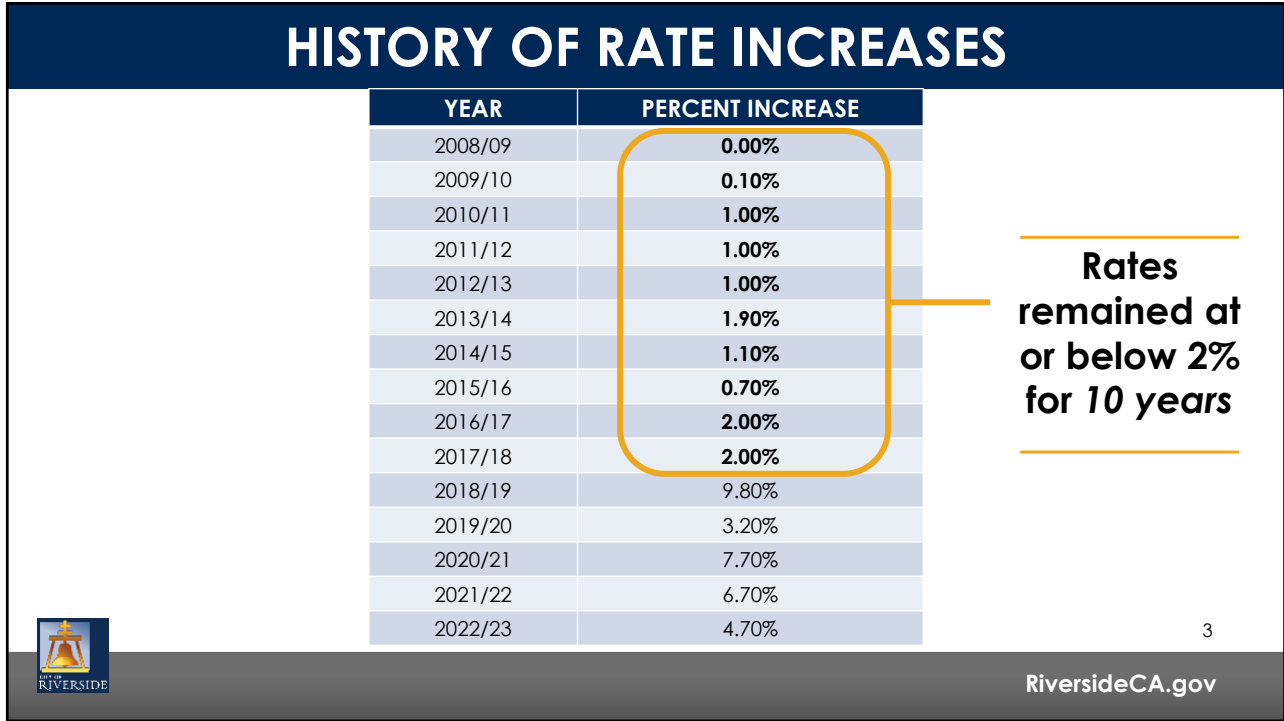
HISTORY OF RATE INCREASES

| YEAR | PERCENT INCREASE |
|---|---|
| 2008/09 | 0.00% |
| 2009/10 | 0.10% |
| 2010/11 | 1.00% |
| 2011/12 | 1.00% |
| 2012/13 | 1.00% |
| 2013/14 | 1.90% |
| 2014/15 | 1.10% |
| 2015/16 | 0.70% |
| 2016/17 | 2.00% |
| 2017/18 | 2.00% |
| 2018/19 | 9.80% |
| 2019/20 | 3.20% |
| 2020/21 | 7.70% |
| 2021/22 | 6.70% |
| 2022/23 | 4.70% |

Rates remained at or below 2% for 10 years

3

CITY OF RIVERSIDE

RiversideCA.gov